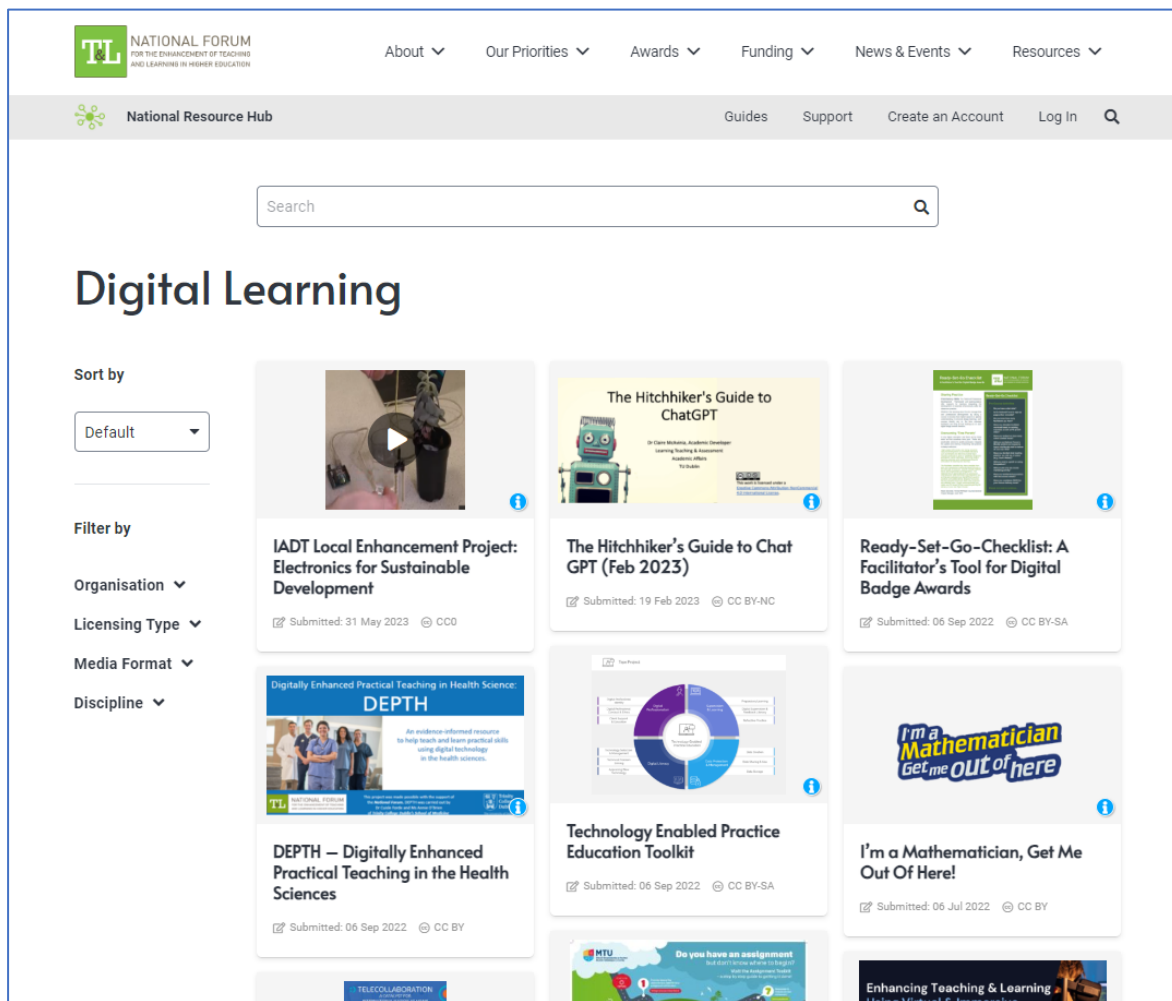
T&L NATIONAL FORUM FOR THE ENHANCEMENT OF TEACHING AND LEARNING IN HIGHER EDUCATION

About Our Priorities Awards Funding News & Events Resources

National Resource Hub

Guides Support Create an Account Log In

Search

Digital Learning

Sort by

Default

Filter by

Organisation

Licensing Type

Media Format

Discipline

IADT Local Enhancement Project: Electronics for Sustainable Development

Submitted: 31 May 2023 CC0

The Hitchhiker's Guide to ChatGPT

Dr Claire McKenna, Academic Developer
Learning Teaching & Assessment
Academic Affairs
TU Dublin

The Hitchhiker's Guide to Chat GPT (Feb 2023)

Submitted: 19 Feb 2023 CC BY-NC

Ready-Set-Go-Checklist: A Facilitator's Tool for Digital Badge Awards

Submitted: 06 Sep 2022 CC BY-SA

Digitally Enhanced Practical Teaching in Health Science:
DEPTH
An evidence-informed resource to help teach and learn practical skills using digital technology in the health sciences.

DEPTH – Digitally Enhanced Practical Teaching in the Health Sciences

Submitted: 06 Sep 2022 CC BY

Technology Enabled Practice Education Toolkit

Submitted: 06 Sep 2022 CC BY-SA

I'm a Mathematician Get me out of here

I'm a Mathematician, Get Me Out Of Here!

Submitted: 06 Jul 2022 CC BY

TELECOLLABORATION

MTU
Do you have an assignment but don't know where to begin?

Enhancing Teaching & Learning